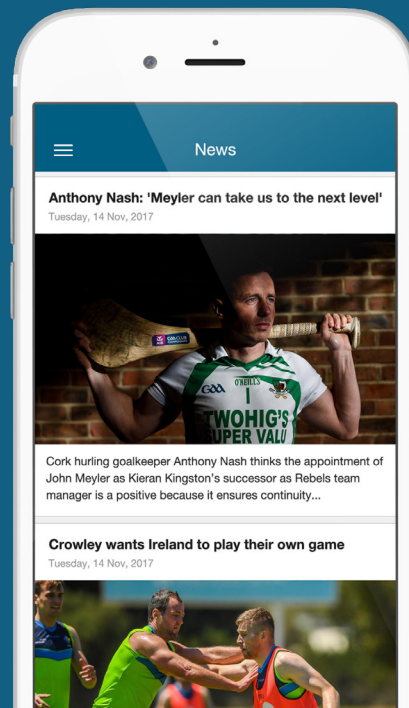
News

Anthony Nash: 'Meyler can take us to the next level'

Tuesday, 14 Nov, 2017

GAA O'NEILLS 1 TWOHIG'S SUPER VALU

Cork hurling goalkeeper Anthony Nash thinks the appointment of John Meyler as Kieran Kingston's successor as Rebels team manager is a positive because it ensures continuity...

Crowley wants Ireland to play their own game

Tuesday, 14 Nov, 2017